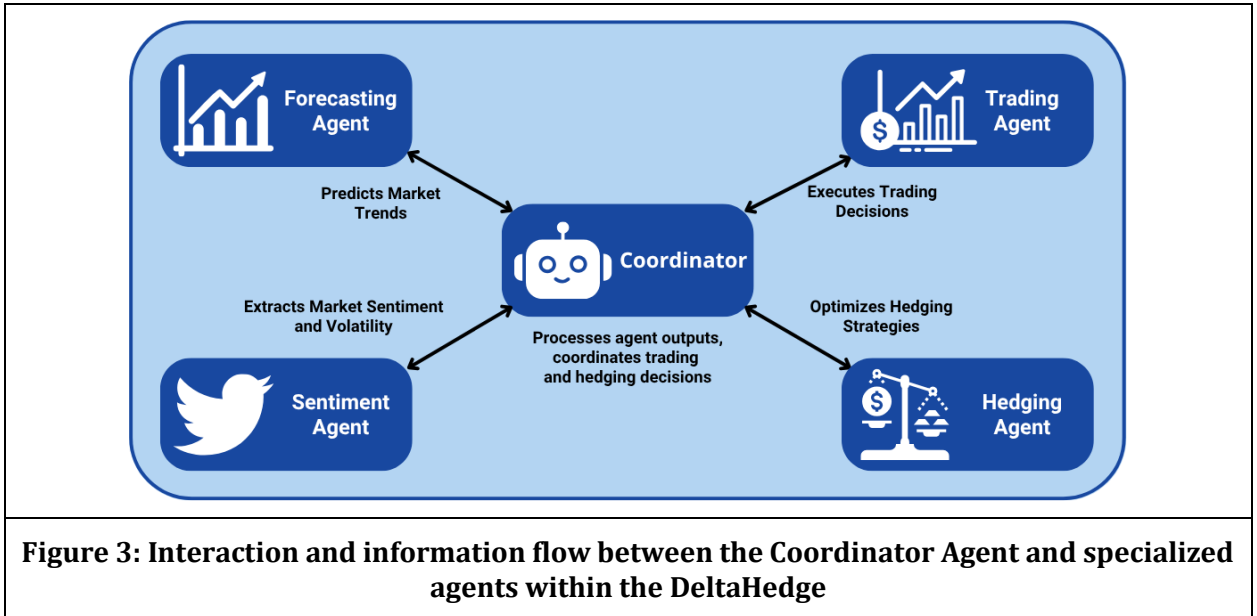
Forecasting Agent

Trading Agent

Predicts Market Trends

Executes Trading Decisions

Coordinator

Extracts Market Sentiment and Volatility

Optimizes Hedging Strategies

Processes agent outputs, coordinates trading and hedging decisions

Sentiment Agent

Hedging Agent

Figure 3: Interaction and information flow between the Coordinator Agent and specialized agents within the DeltaHedge